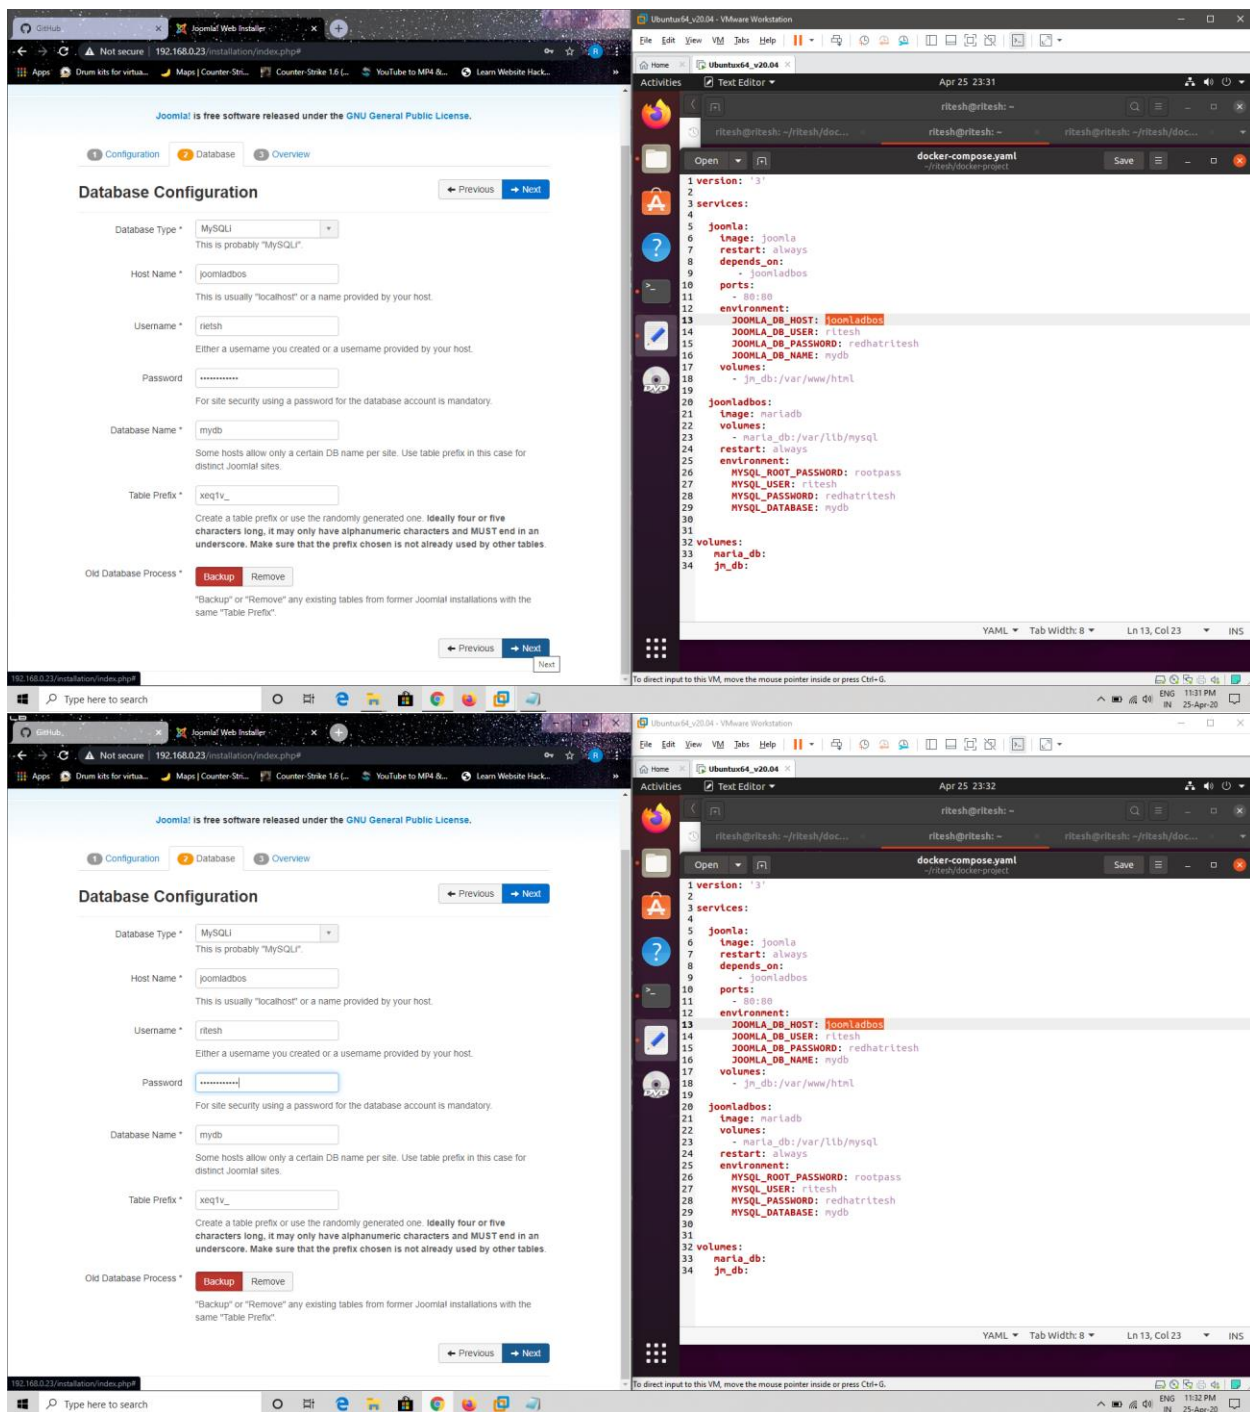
GitHub | Joomla! Web Installer
Not secure | 192.168.0.23/installation/index.php#
Apps | Drum kits for virtua... | Maps | Counter-Stri... | Counter-Strike 1.6 (... | YouTube to MP4 &... | Learn Website Hack...

Joomla! is free software released under the GNU General Public License.

1 Configuration | 2 Database | 3 Overview

Database Configuration

Previous | Next

Database Type * MySQLi
This is probably "MySQLi".

Host Name * joomladbos
This is usually "localhost" or a name provided by your host.

Username * ritesh
Either a username you created or a username provided by your host.

Password ••••••••••••
For site security using a password for the database account is mandatory.

Database Name * mydb
Some hosts allow only a certain DB name per site. Use table prefix in this case for distinct Joomla! sites.

Table Prefix * xeq1v_
Create a table prefix or use the randomly generated one. Ideally four or five characters long, it may only have alphanumeric characters and MUST end in an underscore. Make sure that the prefix chosen is not already used by other tables.

Old Database Process * Backup | Remove
"Backup" or "Remove" any existing tables from former Joomla! installations with the same "Table Prefix".

Previous | Next
Next

192.168.0.23/installation/index.php#
Type here to search

Ubuntu64_v20.04 - VMware Workstation
File Edit View VM Tabs Help
Home | Ubuntu64_v20.04
Activities | Text Editor | Apr 25 23:31
ritesh@ritesh: ~
ritesh@ritesh: ~/ritesh/doc... | ritesh@ritesh: ~ | ritesh@ritesh: ~/ritesh/doc...
Open | docker-compose.yaml ~/ritesh/docker-project | Save

1 version: '3'
2
3 services:
4
5 joomla:
6 image: joomla
7 restart: always
8 depends_on:
9 - joomladbos
10 ports:
11 - 80:80
12 environment:
13 JOOMLA_DB_HOST: joomladbos
14 JOOMLA_DB_USER: ritesh
15 JOOMLA_DB_PASSWORD: redhatritesh
16 JOOMLA_DB_NAME: mydb
17 volumes:
18 - jm_db:/var/www/html
19
20 joomladbos:
21 image: mariadb
22 volumes:
23 - maria_db:/var/lib/mysql
24 restart: always
25 environment:
26 MYSQL_ROOT_PASSWORD: rootpass
27 MYSQL_USER: ritesh
28 MYSQL_PASSWORD: redhatritesh
29 MYSQL_DATABASE: mydb
30
31
32 volumes:
33 maria_db:
34 jm_db:

YAML | Tab Width: 8 | Ln 13, Col 23 | INS
To direct input to this VM, move the mouse pointer inside or press Ctrl+G.
ENG IN 11:31 PM 25-Apr-20

GitHub | Joomla! Web Installer
Not secure | 192.168.0.23/installation/index.php#
Apps | Drum kits for virtua... | Maps | Counter-Stri... | Counter-Strike 1.6 (... | YouTube to MP4 &... | Learn Website Hack...

Joomla! is free software released under the GNU General Public License.

1 Configuration | 2 Database | 3 Overview

Database Configuration

Previous | Next

Database Type * MySQLi
This is probably "MySQLi".

Host Name * joomladbos
This is usually "localhost" or a name provided by your host.

Username * ritesh
Either a username you created or a username provided by your host.

Password ••••••••••••
For site security using a password for the database account is mandatory.

Database Name * mydb
Some hosts allow only a certain DB name per site. Use table prefix in this case for distinct Joomla! sites.

Table Prefix * xeq1v_
Create a table prefix or use the randomly generated one. Ideally four or five characters long, it may only have alphanumeric characters and MUST end in an underscore. Make sure that the prefix chosen is not already used by other tables.

Old Database Process * Backup | Remove
"Backup" or "Remove" any existing tables from former Joomla! installations with the same "Table Prefix".

Previous | Next

192.168.0.23/installation/index.php#
Type here to search

Ubuntu64_v20.04 - VMware Workstation
File Edit View VM Tabs Help
Home | Ubuntu64_v20.04
Activities | Text Editor | Apr 25 23:32
ritesh@ritesh: ~
ritesh@ritesh: ~/ritesh/doc... | ritesh@ritesh: ~ | ritesh@ritesh: ~/ritesh/doc...
Open | docker-compose.yaml ~/ritesh/docker-project | Save

1 version: '3'
2
3 services:
4
5 joomla:
6 image: joomla
7 restart: always
8 depends_on:
9 - joomladbos
10 ports:
11 - 80:80
12 environment:
13 JOOMLA_DB_HOST: joomladbos
14 JOOMLA_DB_USER: ritesh
15 JOOMLA_DB_PASSWORD: redhatritesh
16 JOOMLA_DB_NAME: mydb
17 volumes:
18 - jm_db:/var/www/html
19
20 joomladbos:
21 image: mariadb
22 volumes:
23 - maria_db:/var/lib/mysql
24 restart: always
25 environment:
26 MYSQL_ROOT_PASSWORD: rootpass
27 MYSQL_USER: ritesh
28 MYSQL_PASSWORD: redhatritesh
29 MYSQL_DATABASE: mydb
30
31
32 volumes:
33 maria_db:
34 jm_db:

YAML | Tab Width: 8 | Ln 13, Col 23 | INS
To direct input to this VM, move the mouse pointer inside or press Ctrl+G.
ENG IN 11:32 PM 25-Apr-20